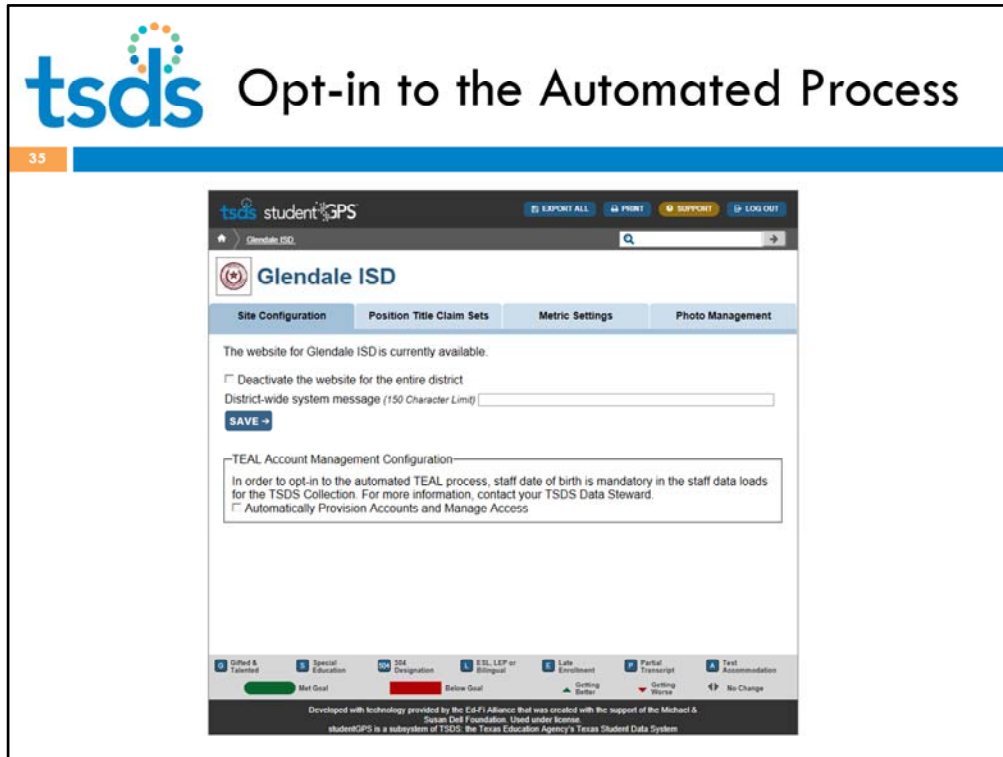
tsds Opt-in to the Automated Process

35

tsds studentGPS EXPORT ALL PRINT SUPPORT LOG OUT

Glendale ISD

Glendale ISD

| Site Configuration | Position Title Claim Sets | Metric Settings | Photo Management |
|---|---|---|---|

The website for Glendale ISD is currently available.

Deactivate the website for the entire district

District-wide system message *(150 Character Limit)*

SAVE →

TEAL Account Management Configuration

In order to opt-in to the automated TEAL process, staff date of birth is mandatory in the staff data loads for the TSDS Collection. For more information, contact your TSDS Data Steward.

Automatically Provision Accounts and Manage Access

G Gifted & Talented S Special Education 504 504 Designation L ESL, LEP or Bilingual E Late Enrollment P Partial Transcript A Test Accommodation

Met Goal Below Goal Getting Better Getting Worse No Change

Developed with technology provided by the Ed-Fi Alliance that was created with the support of the Michael & Susan Dell Foundation. Used under license.
studentGPS is a subsystem of TSDS: the Texas Education Agency's Texas Student Data System